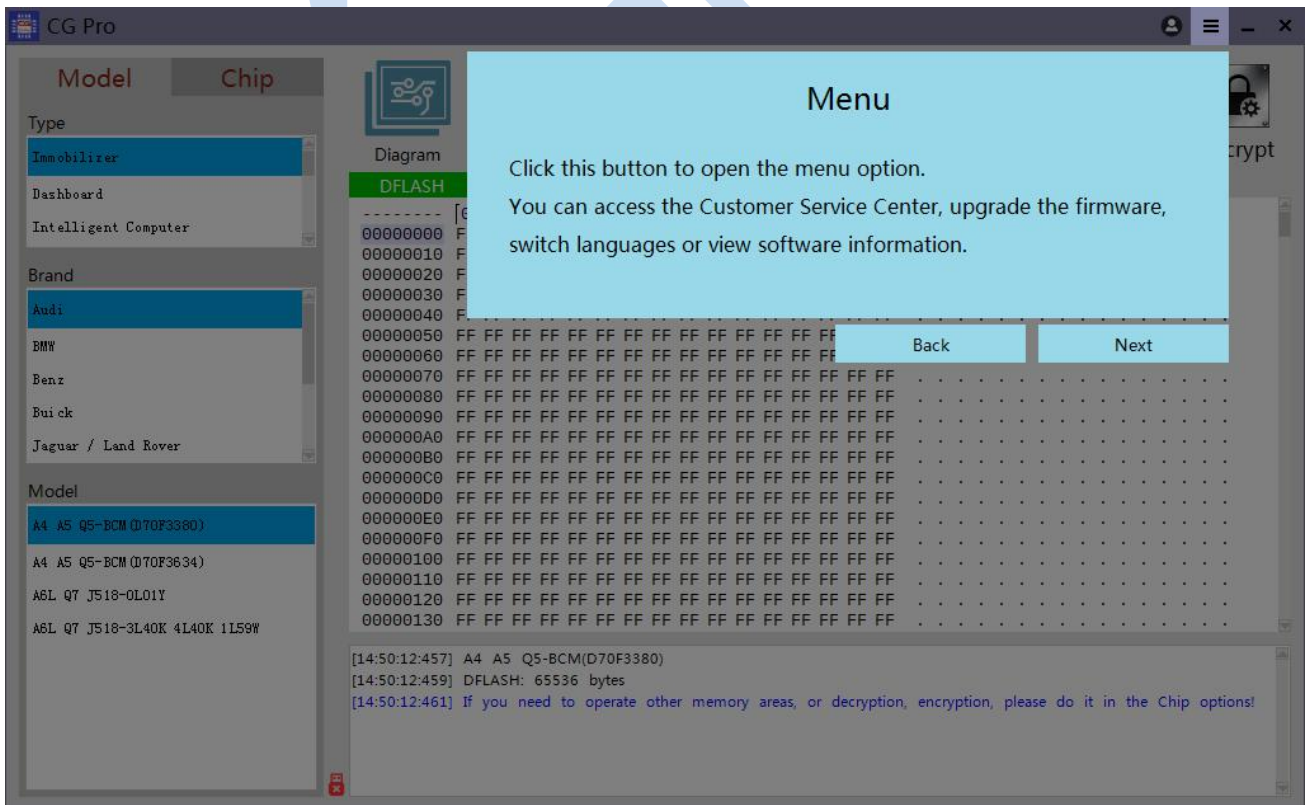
CG Pro

Model Chip

Type

Immobilizer

Dashboard

Intelligent Computer

Brand

Audi

BMW

Benz

Buick

Jaguar / Land Rover

Model

A4 A5 Q5-BCM(D70F3380)

A4 A5 Q5-BCM(D70F3634)

A6L Q7 J518-0L01Y

A6L Q7 J518-3L40K 4L40K 1L59W

Diagram

DFLASH

crypt

Menu

Click this button to open the menu option.
You can access the Customer Service Center, upgrade the firmware, switch languages or view software information.

Back

Next

-------- [
00000000 F
00000010 F
00000020 F
00000030 F
00000040 F
00000050 FF FF FF FF FF FF FF FF FF FF FF FF FF FF
00000060 FF FF FF FF FF FF FF FF FF FF FF FF FF FF
00000070 FF FF FF FF FF FF FF FF FF FF FF FF FF FF FF FF
00000080 FF FF FF FF FF FF FF FF FF FF FF FF FF FF FF FF
00000090 FF FF FF FF FF FF FF FF FF FF FF FF FF FF FF FF
000000A0 FF FF FF FF FF FF FF FF FF FF FF FF FF FF FF FF
000000B0 FF FF FF FF FF FF FF FF FF FF FF FF FF FF FF FF
000000C0 FF FF FF FF FF FF FF FF FF FF FF FF FF FF FF FF
000000D0 FF FF FF FF FF FF FF FF FF FF FF FF FF FF FF FF
000000E0 FF FF FF FF FF FF FF FF FF FF FF FF FF FF FF FF
000000F0 FF FF FF FF FF FF FF FF FF FF FF FF FF FF FF FF
00000100 FF FF FF FF FF FF FF FF FF FF FF FF FF FF FF FF
00000110 FF FF FF FF FF FF FF FF FF FF FF FF FF FF FF FF
00000120 FF FF FF FF FF FF FF FF FF FF FF FF FF FF FF FF
00000130 FF FF FF FF FF FF FF FF FF FF FF FF FF FF FF FF

[14:50:12:457] A4 A5 Q5-BCM(D70F3380)
[14:50:12:459] DFLASH: 65536 bytes
[14:50:12:461] If you need to operate other memory areas, or decryption, encryption, please do it in the Chip options!